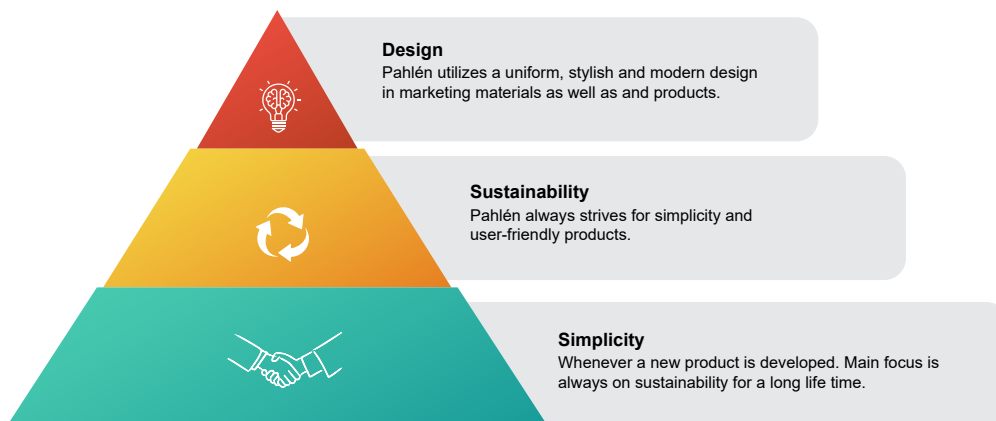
**Design**
Pahlén utilizes a uniform, stylish and modern design in marketing materials as well as and products.

**Sustainability**
Pahlén always strives for simplicity and user-friendly products.

**Simplicity**
Whenever a new product is developed. Main focus is always on sustainability for a long life time.